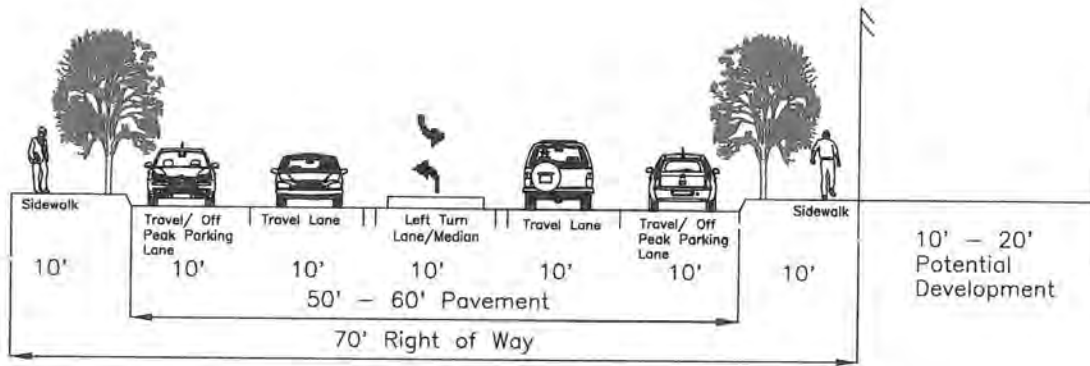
Sidewalk

Travel/ Off Peak Parking Lane

Travel Lane

Left Turn Lane/Median

Travel Lane

Travel/ Off Peak Parking Lane

Sidewalk

10'

10'

10'

10'

10'

10'

10'

10' — 20' Potential Development

50' — 60' Pavement

70' Right of Way